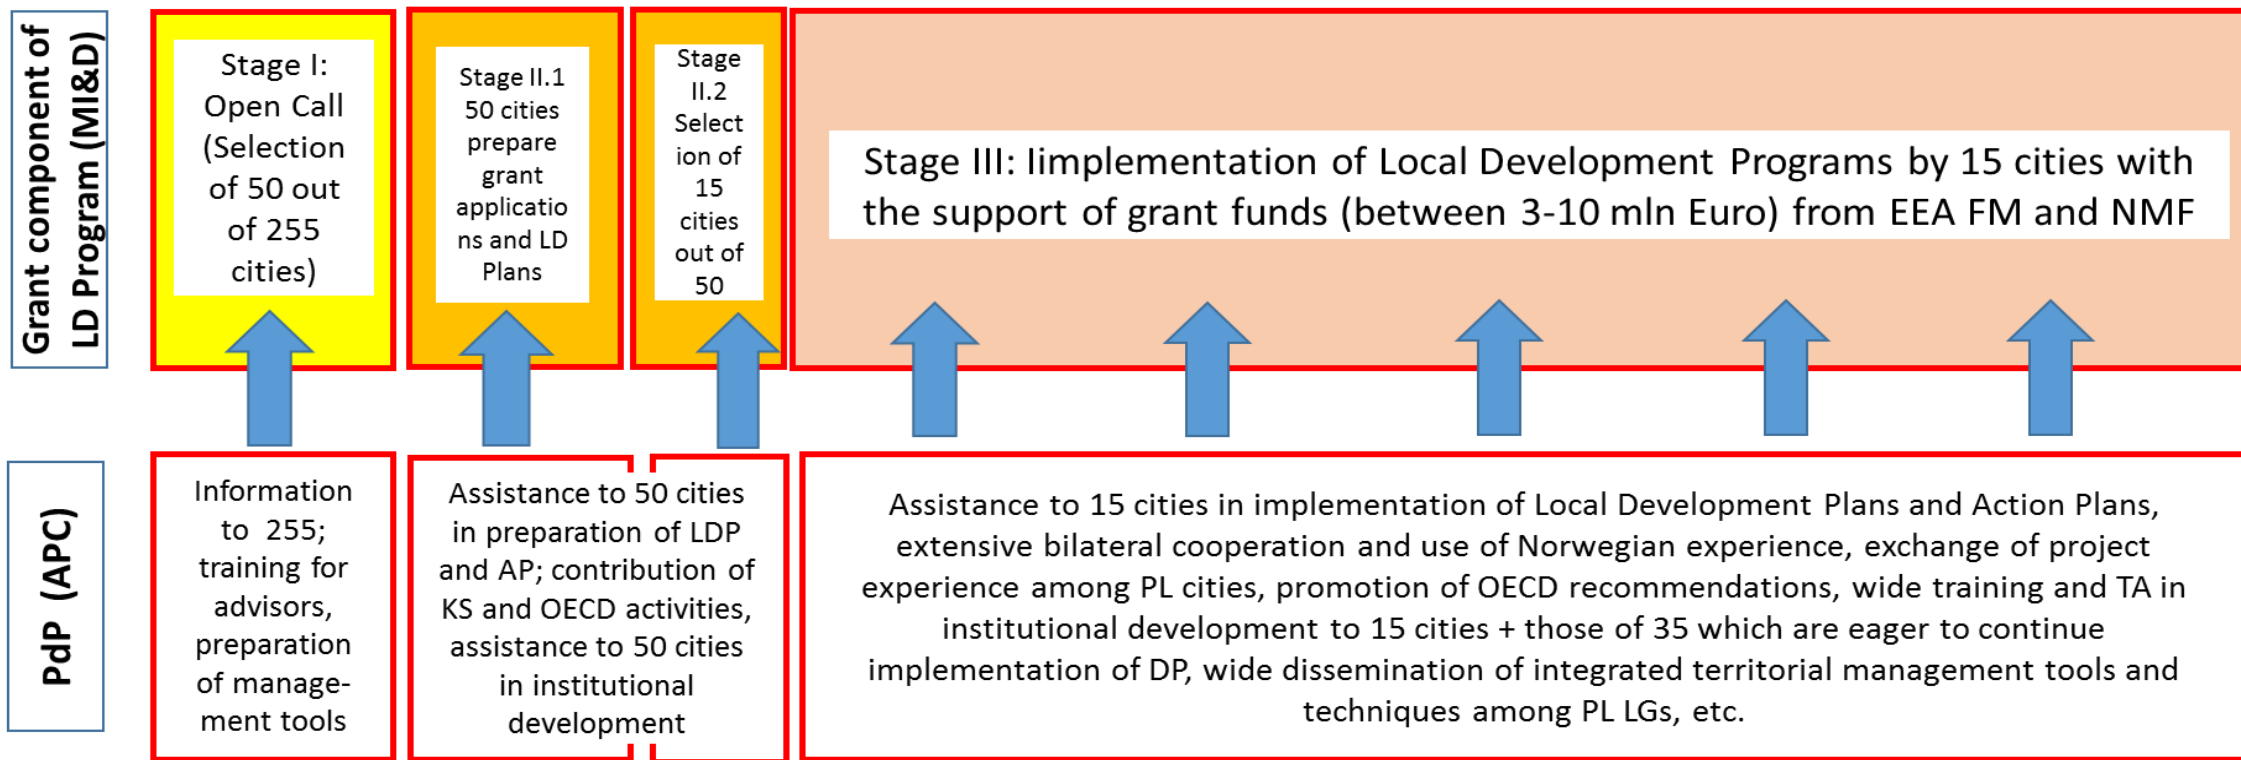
Grant component of LD Program (MI&D)

Stage I: Open Call (Selection of 50 out of 255 cities)

Stage II.1 50 cities prepare grant applications and LD Plans

Stage II.2 Selection of 15 cities out of 50

Stage III: Iimplementation of Local Development Programs by 15 cities with the support of grant funds (between 3-10 mln Euro) from EEA FM and NMF

PdP (APC)

Information to 255; training for advisors, preparation of management tools

Assistance to 50 cities in preparation of LDP and AP; contribution of KS and OECD activities, assistance to 50 cities in institutional development

Assistance to 15 cities in implementation of Local Development Plans and Action Plans, extensive bilateral cooperation and use of Norwegian experience, exchange of project experience among PL cities, promotion of OECD recommendations, wide training and TA in institutional development to 15 cities + those of 35 which are eager to continue implementation of DP, wide dissemination of integrated territorial management tools and techniques among PL LGs, etc.